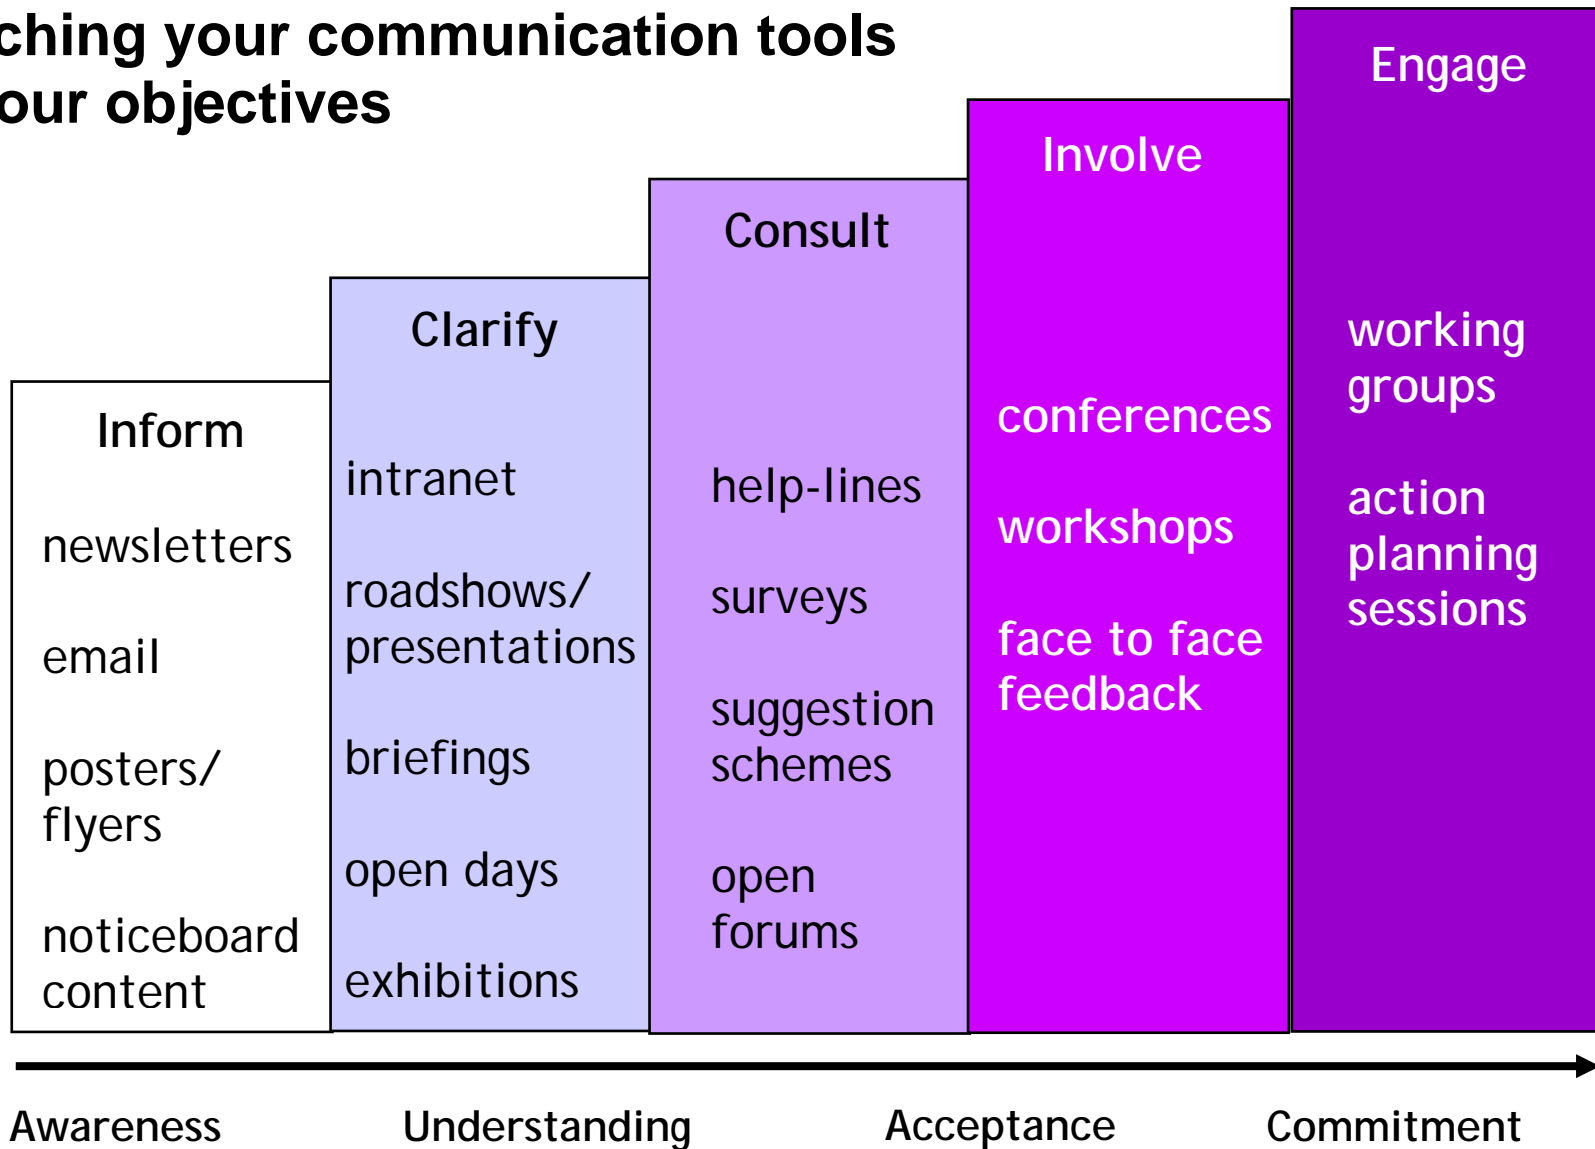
ching your communication tools
our objectives

Inform

newsletters

email

posters/ flyers

noticeboard content

Clarify

intranet

roadshows/ presentations

briefings

open days

exhibitions

Consult

help-lines

surveys

suggestion schemes

open forums

Involve

conferences

workshops

face to face feedback

Engage

working groups

action planning sessions

Awareness Understanding Acceptance Commitment